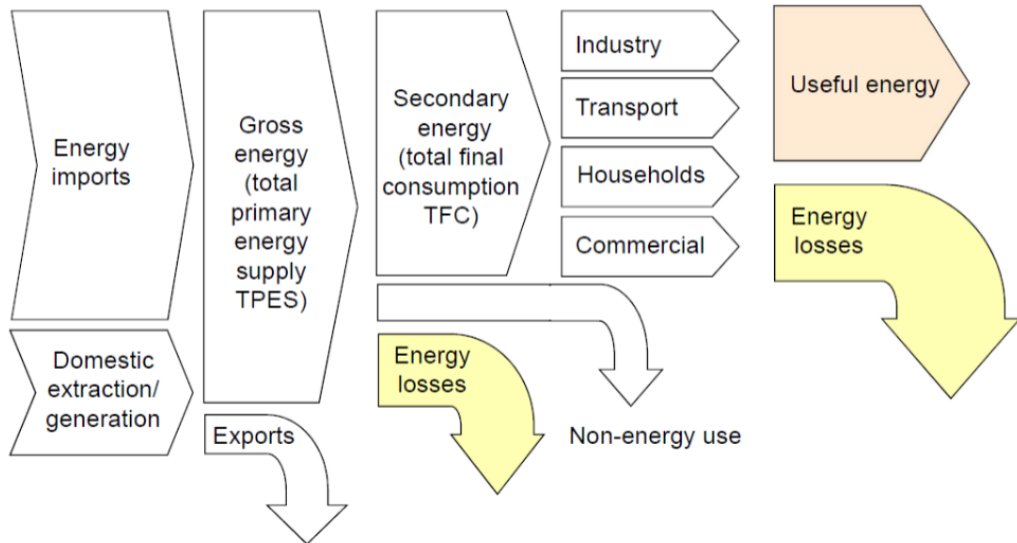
Energy imports

Domestic extraction/ generation

Gross energy (total primary energy supply TPES)

Exports

Secondary energy (total final consumption TFC)

Energy losses

Non-energy use

Industry

Transport

Households

Commercial

Useful energy

Energy losses